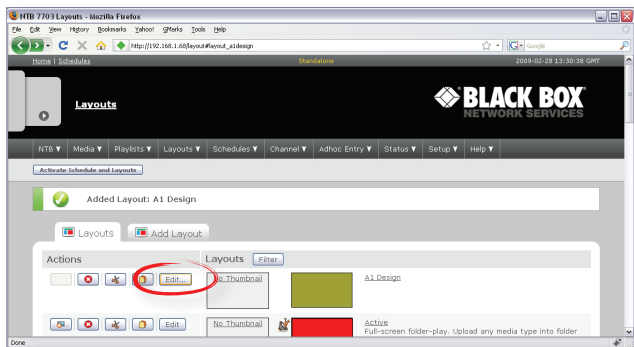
NTB 7703 Layouts - Mozilla Firefox
File Edit View History Bookmarks Yahoo! GMarks Tools Help
http://192.168.1.68/layout#layout_a1design
Google
Home | Schedules
Standalone
2009-02-28 13:30:38 GMT
Layouts
BLACK BOX
NETWORK SERVICES
NTB ▼ Media ▼ Playlists ▼ Layouts ▼ Schedules ▼ Channel ▼ Adhoc Entry ▼ Status ▼ Setup ▼ Help ▼
Activate Schedule and Layouts
Added Layout: A1 Design
Layouts
Add Layout
Actions
Edit...
Layouts
Filter
No Thumbnail
A1 Design
Edit
No Thumbnail
Active
Full-screen folder-play. Upload any media type into folder
Done